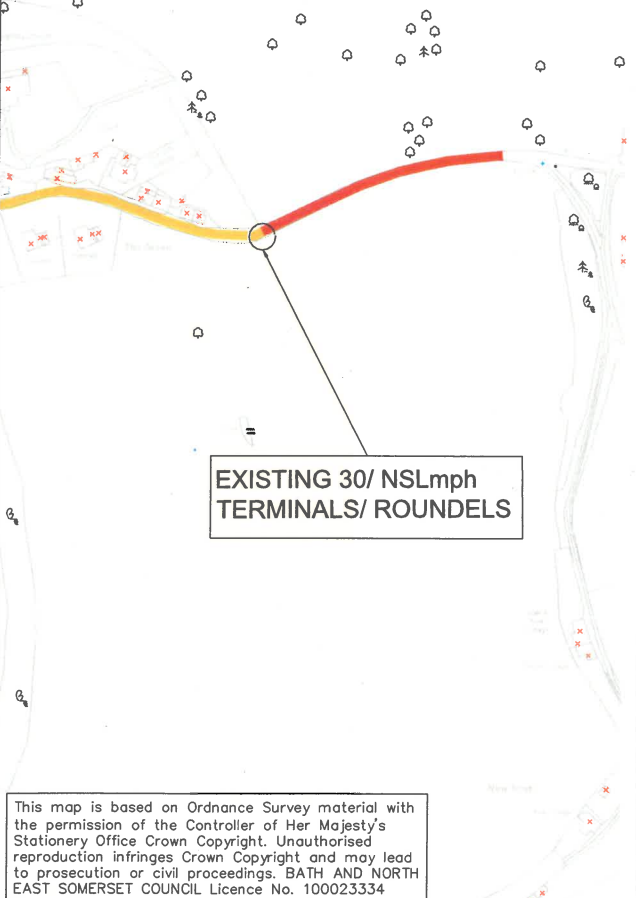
EXISTING 30/ NSLmph TERMINALS/ ROUNDELS

This map is based on Ordnance Survey material with the permission of the Controller of Her Majesty's Stationery Office Crown Copyright. Unauthorised reproduction infringes Crown Copyright and may lead to prosecution or civil proceedings. BATH AND NORTH EAST SOMERSET COUNCIL Licence No. 100023334